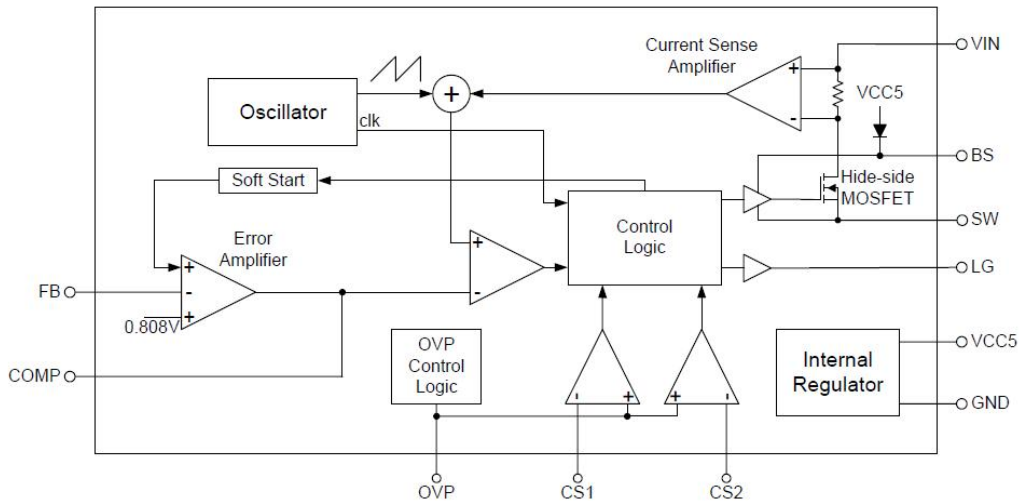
Current Sense Amplifier

VIN

+

-

Oscillator

+

clk

VCC5

BS

Soft Start

Hide-side MOSFET

SW

Error Amplifier

+

Control Logic

+

FB

-

-

LG

+

0.808V

OVP Control Logic

Internal Regulator

VCC5

COMP

-

+

+

-

GND

OVP

CS1

CS2